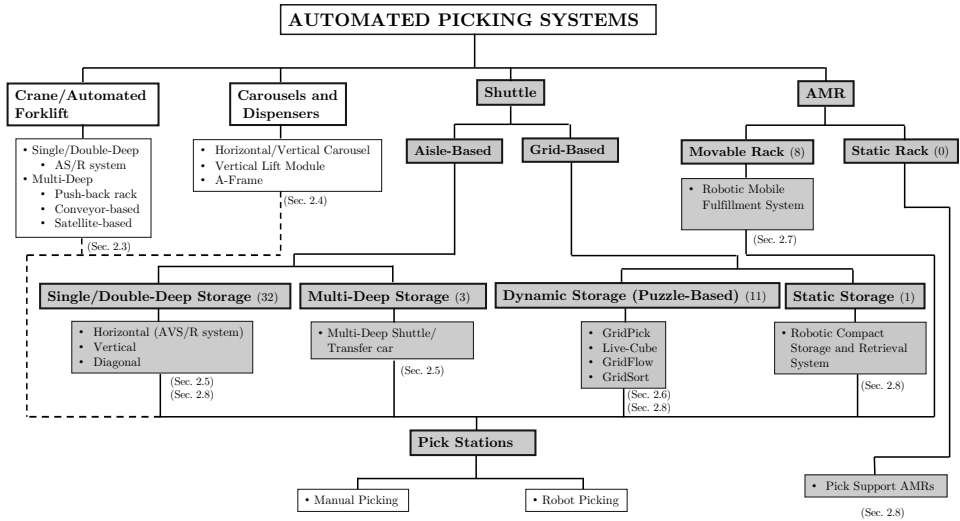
AUTOMATED PICKING SYSTEMS

Crane/Automated Forklift

• Single/Double-Deep
• AS/R system
• Multi-Deep
• Push-back rack
• Conveyor-based
• Satellite-based

(Sec. 2.3)

Carousels and Dispensers

• Horizontal/Vertical Carousel
• Vertical Lift Module
• A-Frame

(Sec. 2.4)

Shuttle

Aisle-Based

Grid-Based

AMR

Movable Rack (8)

Static Rack (0)

• Robotic Mobile Fulfillment System

(Sec. 2.7)

Single/Double-Deep Storage (32)

• Horizontal (AVS/R system)
• Vertical
• Diagonal

(Sec. 2.5)
(Sec. 2.8)

Multi-Deep Storage (3)

• Multi-Deep Shuttle/ Transfer car

(Sec. 2.5)

Dynamic Storage (Puzzle-Based) (11)

• GridPick
• Live-Cube
• GridFlow
• GridSort

(Sec. 2.6)
(Sec. 2.8)

Static Storage (1)

• Robotic Compact Storage and Retrieval System

(Sec. 2.8)

Pick Stations

• Manual Picking

• Robot Picking

• Pick Support AMRs

(Sec. 2.8)